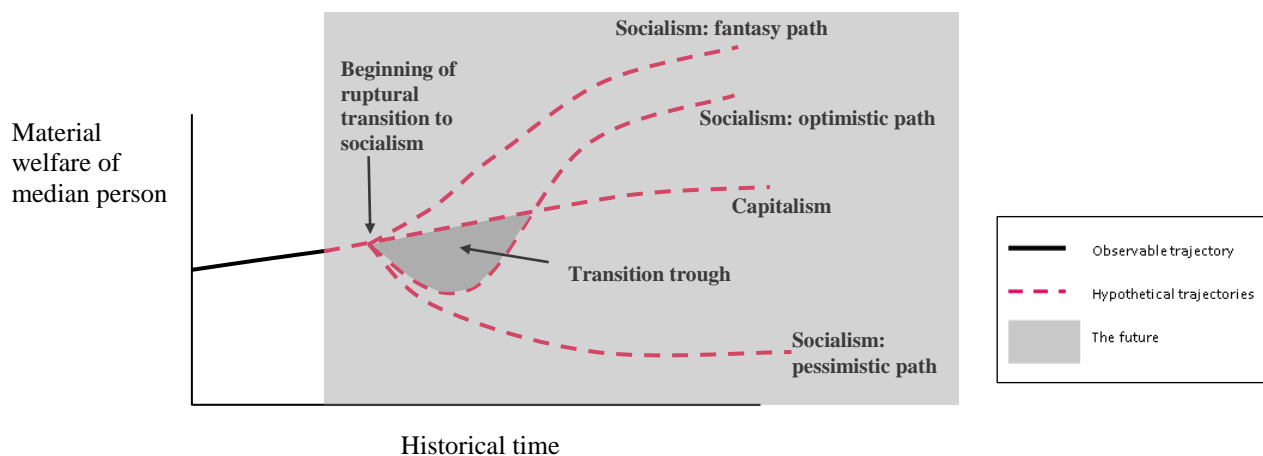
Socialism: fantasy path

Beginning of ruptural transition to socialism

Socialism: optimistic path

Material welfare of median person

Capitalism

Transition trough

Socialism: pessimistic path

Historical time

Observable trajectory

Hypothetical trajectories

The future